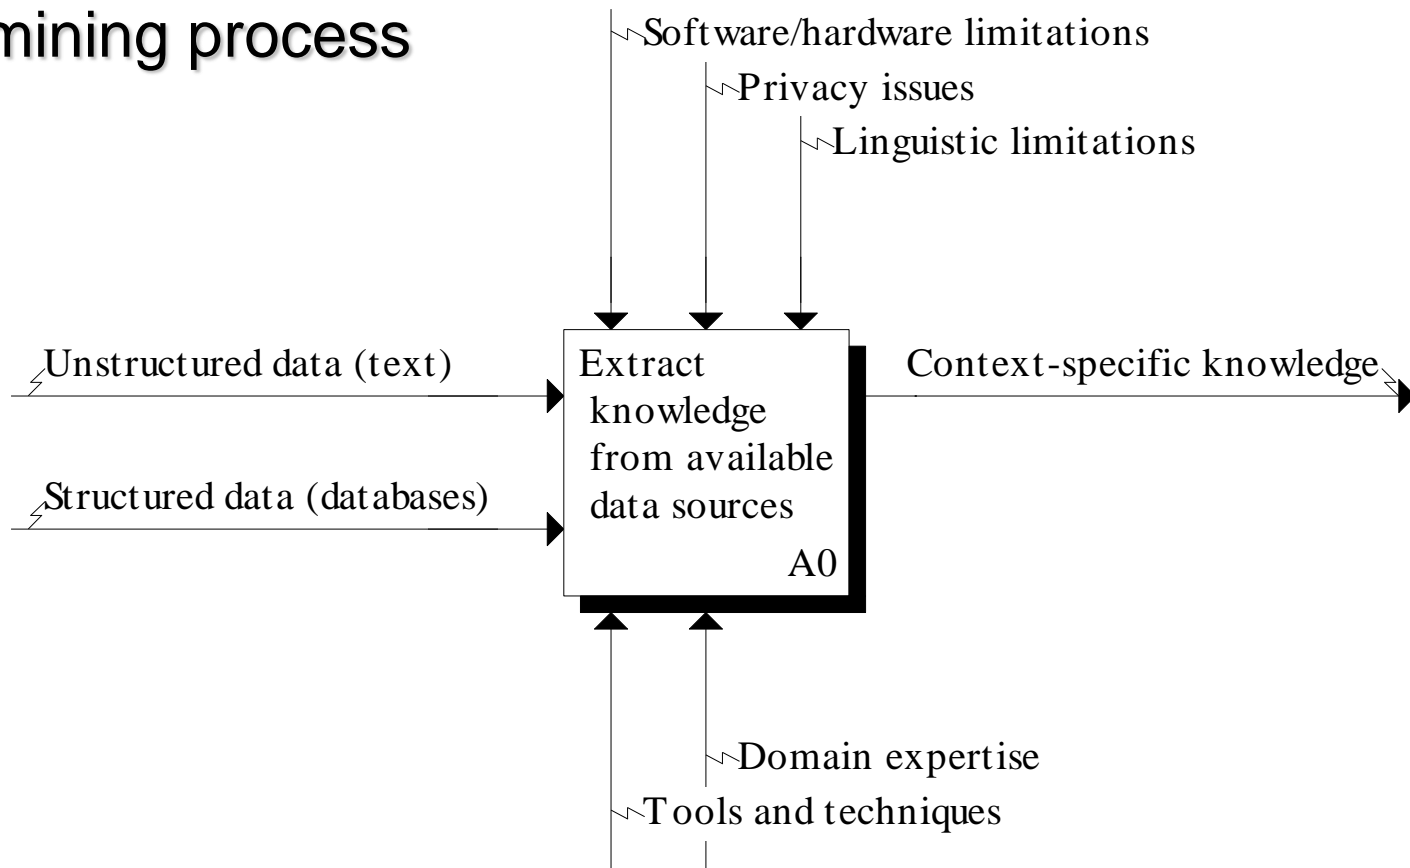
mining process

Software/hardware limitations
Privacy issues
Linguistic limitations

Unstructured data (text)
Structured data (databases)

Extract knowledge from available data sources
A0

Context-specific knowledge

Domain expertise
Tools and techniques